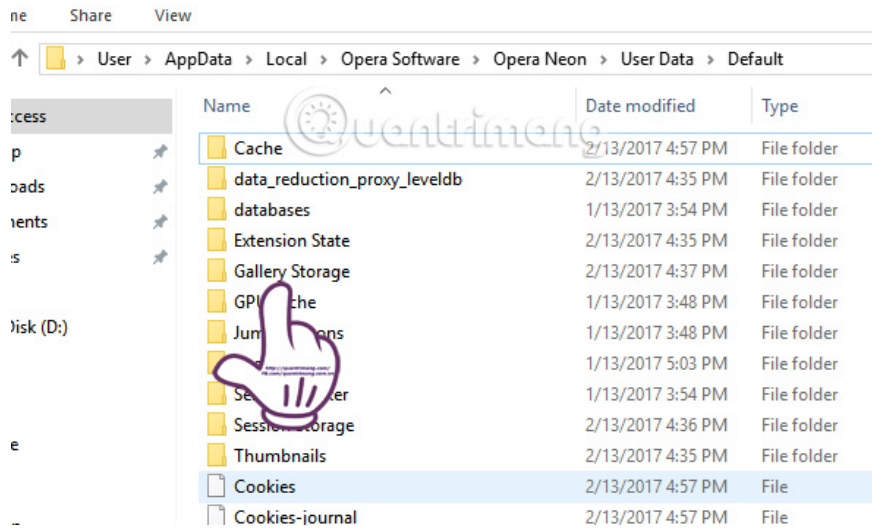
ne Share View

User > AppData > Local > Opera Software > Opera Neon > User Data > Default

ccess
p
oads
nents
s
Disk (D:)
e

Quantrimang

| Name | Date modified | Type |
|---|---|---|
| Cache | 2/13/2017 4:57 PM | File folder |
| data_reduction_proxy_leveldb | 2/13/2017 4:35 PM | File folder |
| databases | 1/13/2017 3:54 PM | File folder |
| Extension State | 2/13/2017 4:35 PM | File folder |
| Gallery Storage | 2/13/2017 4:37 PM | File folder |
| GPU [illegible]che | 1/13/2017 3:48 PM | File folder |
| Jum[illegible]ons | 1/13/2017 3:48 PM | File folder |
| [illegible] | 1/13/2017 5:03 PM | File folder |
| Se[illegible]er | 1/13/2017 3:54 PM | File folder |
| Session Storage | 2/13/2017 4:36 PM | File folder |
| Thumbnails | 2/13/2017 4:35 PM | File folder |
| Cookies | 2/13/2017 4:57 PM | File |
| Cookies-journal | 2/13/2017 4:57 PM | File |